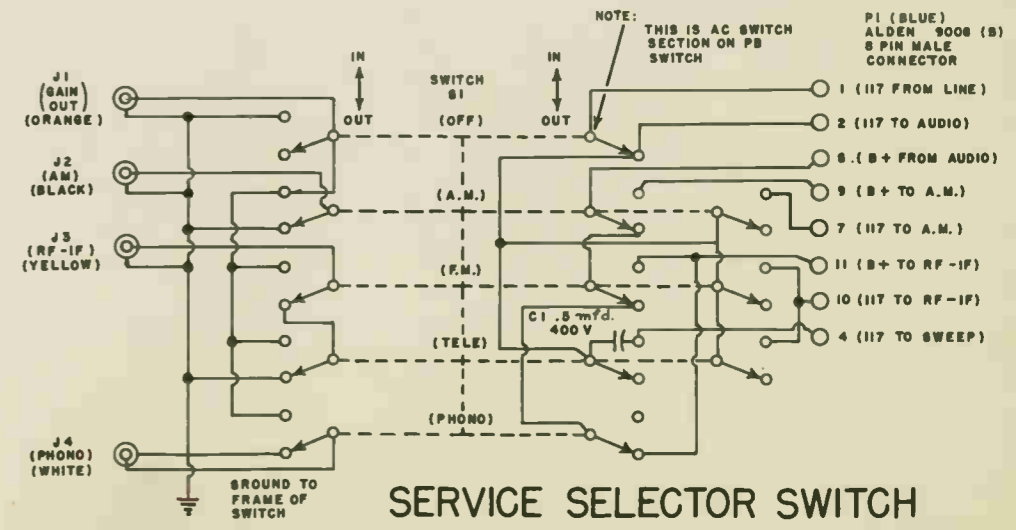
NOTE: THIS IS AC SWITCH SECTION ON PB SWITCH

P1 (BLUE) ALDEN 9006 (B) 8 PIN MALE CONNECTOR

J1 (GAIN OUT) (ORANGE)

J2 (AM) (BLACK)

J3 (RF-IF) (YELLOW)

J4 (PHONO) (WHITE)

IN
OUT

SWITCH S1

IN
OUT

(OFF)

(A.M.)

(F.M.)

(TELE)

(PHONO)

C1 .5 mfd. 400 V

1 (117 FROM LINE)

2 (117 TO AUDIO)

8 (B+ FROM AUDIO)

9 (B+ TO A.M.)

7 (117 TO A.M.)

11 (B+ TO RF-IF)

10 (117 TO RF-IF)

4 (117 TO SWEEP)

GROUND TO FRAME OF SWITCH

SERVICE SELECTOR SWITCH